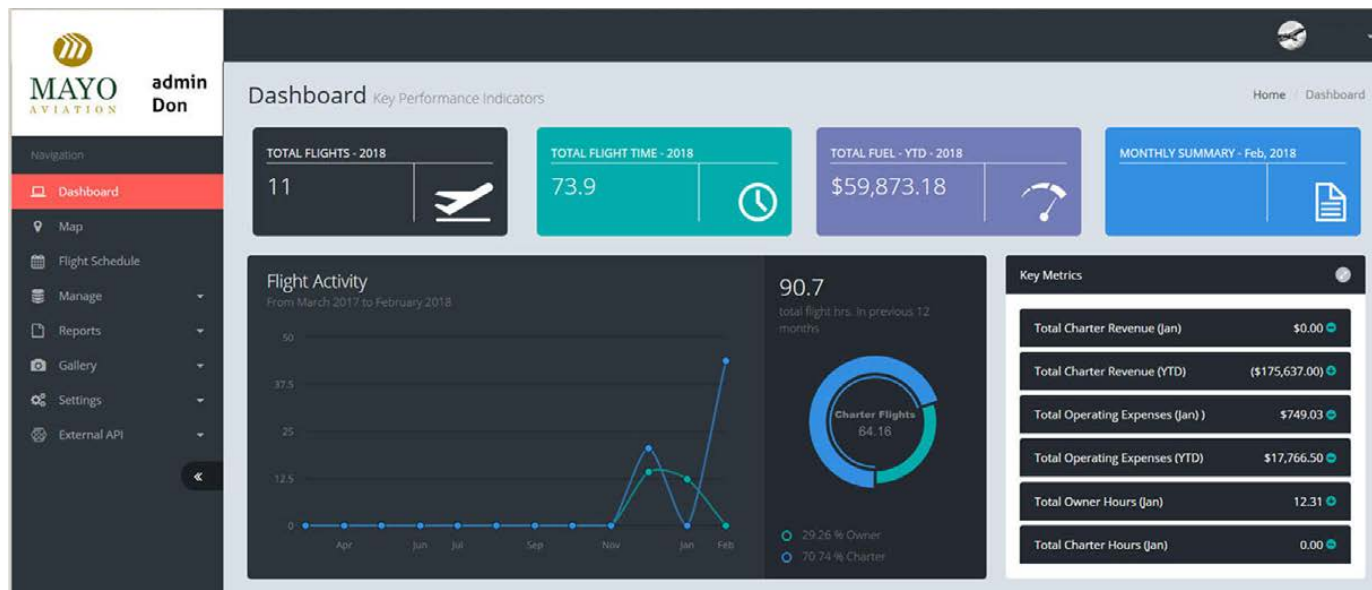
MAYO AVIATION

admin Don

Navigation

Dashboard

Map

Flight Schedule

Manage

Reports

Gallery

Settings

External API

«

Dashboard Key Performance Indicators

Home / Dashboard

TOTAL FLIGHTS - 2018
11

TOTAL FLIGHT TIME - 2018
73.9

TOTAL FUEL - YTD - 2018
$59,873.18

MONTHLY SUMMARY - Feb, 2018

Flight Activity
From March 2017 to February 2018

50
37.5
25
12.5
0

Apr Jun Jul Sep Nov Jan Feb

90.7
total flight hrs. in previous 12 months

Charter Flights
64.16

29.26 % Owner
70.74 % Charter

Key Metrics

| | |
|---|---|
| Total Charter Revenue (Jan) | $0.00 |
| Total Charter Revenue (YTD) | ($175,637.00) |
| Total Operating Expenses (Jan) ) | $749.03 |
| Total Operating Expenses (YTD) | $17,766.50 |
| Total Owner Hours (Jan) | 12.31 |
| Total Charter Hours (Jan) | 0.00 |